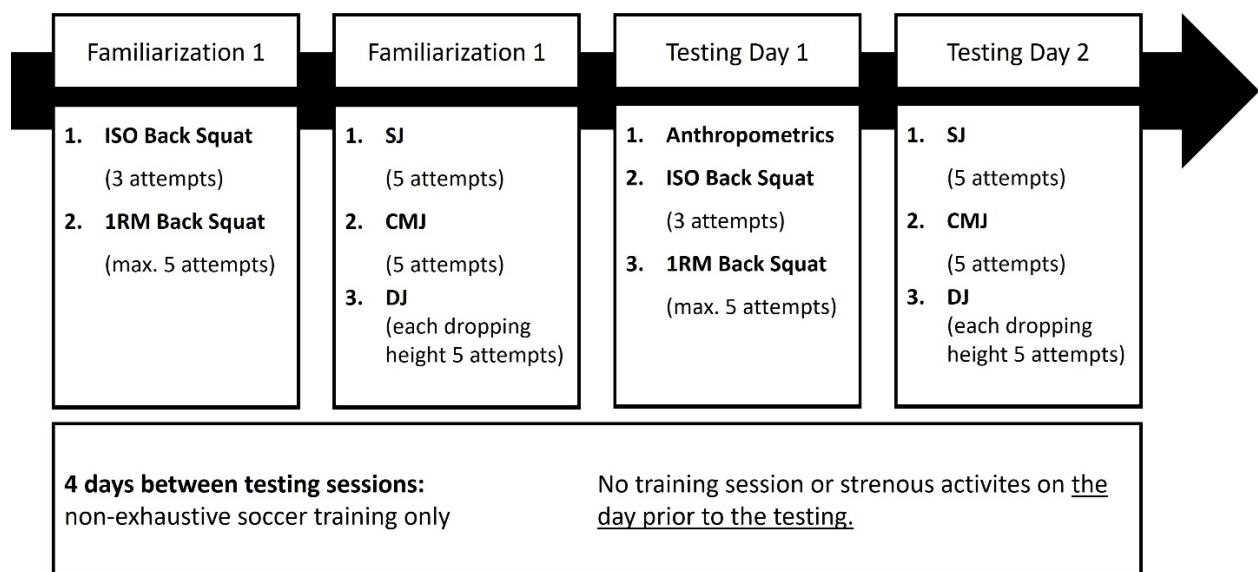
Familiarization 1

1. **ISO Back Squat**
(3 attempts)
2. **1RM Back Squat**
(max. 5 attempts)

Familiarization 1

1. **SJ**
(5 attempts)
2. **CMJ**
(5 attempts)
3. **DJ**
(each dropping height 5 attempts)

Testing Day 1

1. **Anthropometrics**
2. **ISO Back Squat**
(3 attempts)
3. **1RM Back Squat**
(max. 5 attempts)

Testing Day 2

1. **SJ**
(5 attempts)
2. **CMJ**
(5 attempts)
3. **DJ**
(each dropping height 5 attempts)

**4 days between testing sessions:**
non-exhaustive soccer training only

No training session or strenous activites on the day prior to the testing.